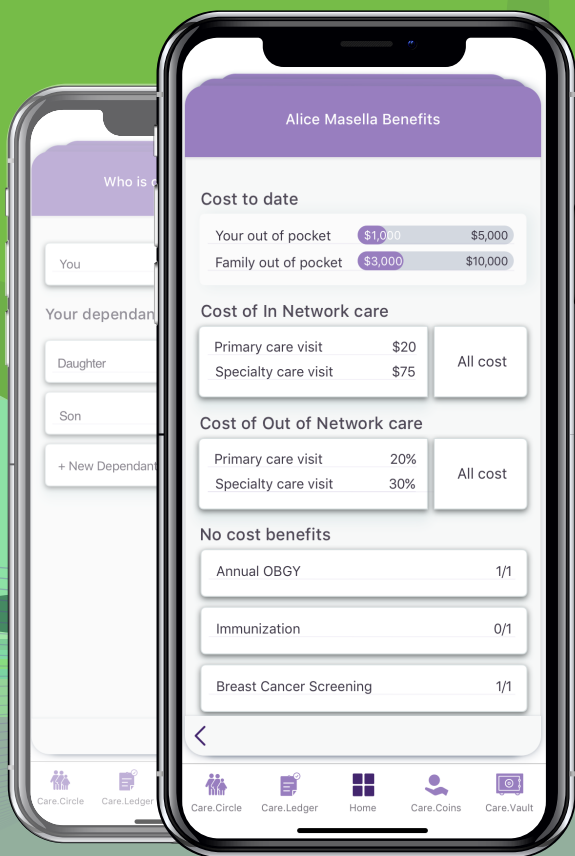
Who is c

You

Your dependan

Daughter

Son

+ New Dependant

Care.Circle Care.Ledger

Alice Masella Benefits

Cost to date

Your out of pocket $1,000 $5,000

Family out of pocket $3,000 $10,000

Cost of In Network care

| | |
|---|---|
| Primary care visit | $20 |
| Specialty care visit | $75 |

All cost

Cost of Out of Network care

| | |
|---|---|
| Primary care visit | 20% |
| Specialty care visit | 30% |

All cost

No cost benefits

Annual OBGY 1/1

Immunization 0/1

Breast Cancer Screening 1/1

<

Care.Circle Care.Ledger Home Care.Coins Care.Vault